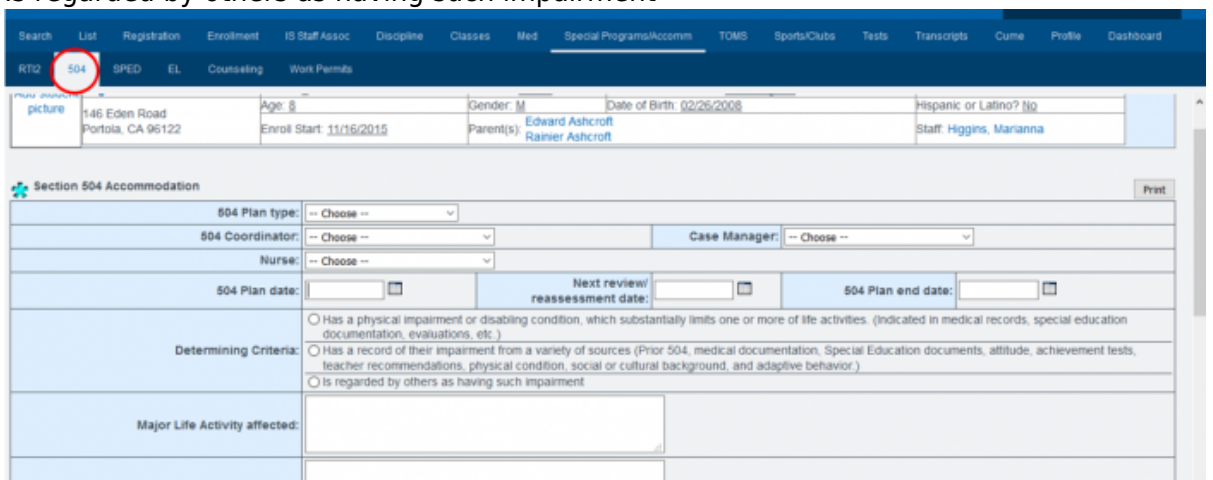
Search List Registration Enrollment IS Staff Assoc Discipline Classes Med Special Programs/Accomm TOMS Sports/Clubs Tests Transcripts Cume Profile Dashboard

RTI2 504 SPED EL Counseling Work Permits

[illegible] picture

146 Eden Road
Portola, CA 96122

Age: 8
Enroll Start: 11/16/2015

Gender: M
Parent(s): Edward Ashcroft
Rainier Ashcroft

Date of Birth: 02/26/2008

Hispanic or Latino? No
Staff: Higgins, Marianna

Section 504 Accommodation

Print

504 Plan type: -- Choose --

504 Coordinator: -- Choose --

Case Manager: -- Choose --

Nurse: -- Choose --

504 Plan date:

Next review/ reassessment date:

504 Plan end date:

Determining Criteria:
Has a physical impairment or disabling condition, which substantially limits one or more of life activities. (Indicated in medical records, special education documentation, evaluations, etc.)
Has a record of their impairment from a variety of sources (Prior 504, medical documentation, Special Education documents, attitude, achievement tests, teacher recommendations, physical condition, social or cultural background, and adaptive behavior.)
Is regarded by others as having such impairment

Major Life Activity affected: